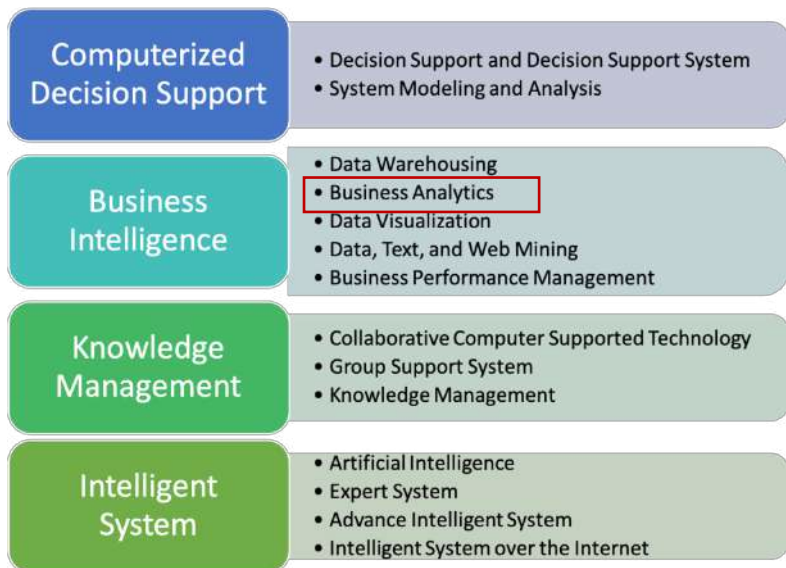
Computerized Decision Support

- Decision Support and Decision Support System
- System Modeling and Analysis

Business Intelligence

- Data Warehousing
- Business Analytics
- Data Visualization
- Data, Text, and Web Mining
- Business Performance Management

Knowledge Management

- Collaborative Computer Supported Technology
- Group Support System
- Knowledge Management

Intelligent System

- Artificial Intelligence
- Expert System
- Advance Intelligent System
- Intelligent System over the Internet